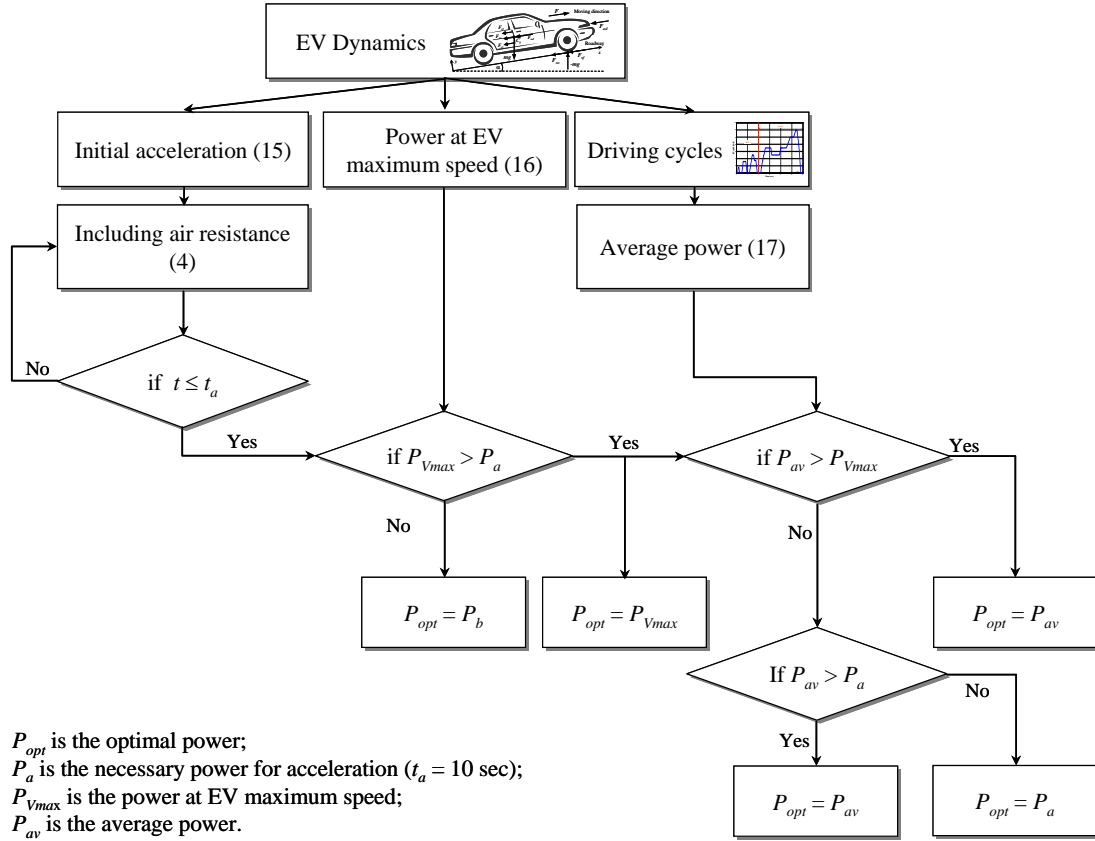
EV Dynamics

Moving direction

Roadway

mg

Initial acceleration (15)

Power at EV maximum speed (16)

Driving cycles

Including air resistance (4)

Average power (17)

No

if $t \leq t_a$

Yes

if $P_{Vmax} > P_a$

Yes

if $P_{av} > P_{Vmax}$

Yes

No

No

$P_{opt} = P_b$

$P_{opt} = P_{Vmax}$

$P_{opt} = P_{av}$

If $P_{av} > P_a$

No

Yes

$P_{opt}$ is the optimal power;
$P_a$ is the necessary power for acceleration ($t_a = 10$ sec);
$P_{Vmax}$ is the power at EV maximum speed;
$P_{av}$ is the average power.

$P_{opt} = P_{av}$

$P_{opt} = P_a$